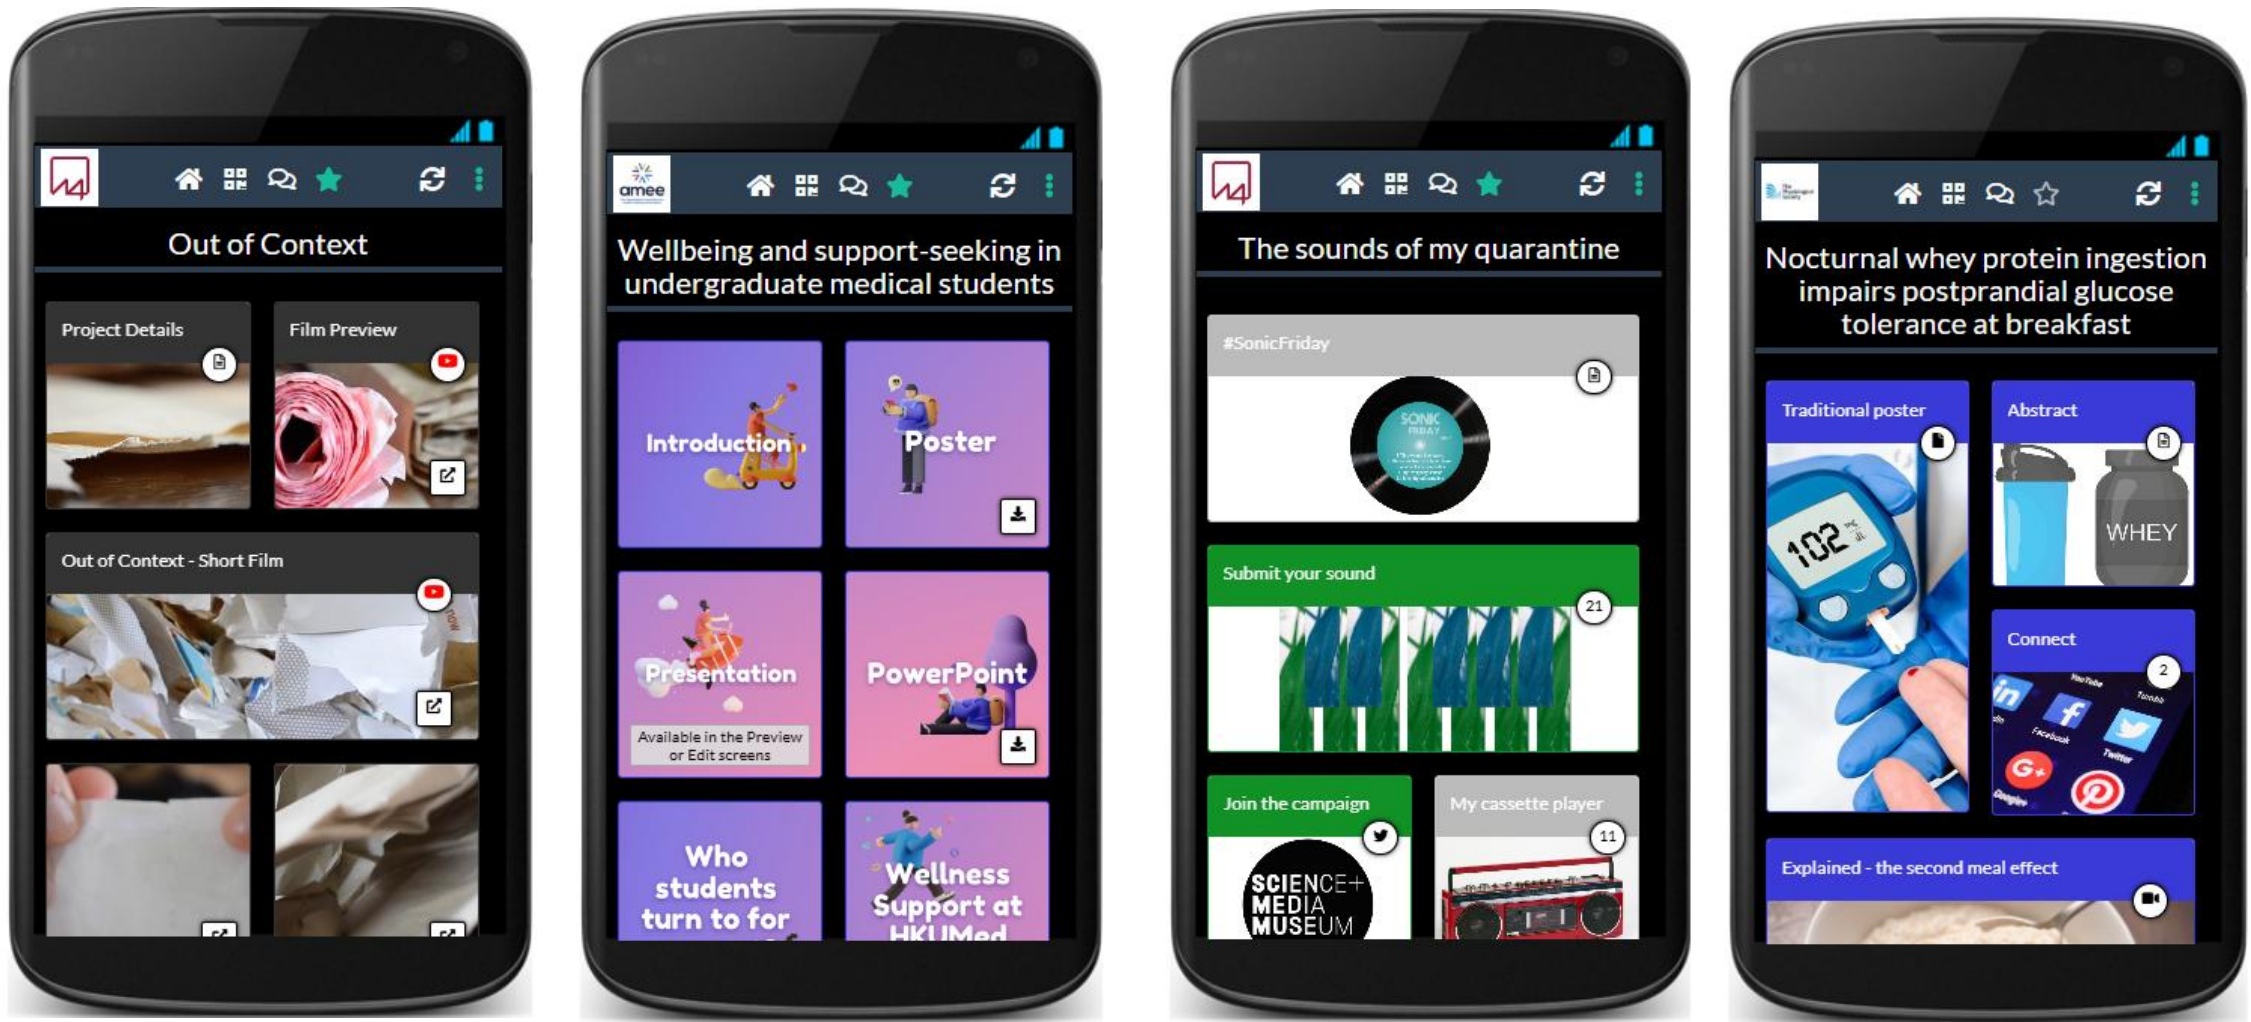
Out of Context

Project Details

Film Preview

Out of Context - Short Film

amee

Wellbeing and support-seeking in undergraduate medical students

Introduction

Poster

Presentation

Available in the Preview or Edit screens

PowerPoint

Who students turn to for

Wellness Support at HKUMed

The sounds of my quarantine

#SonicFriday

SONIC FRIDAY

Submit your sound

21

Join the campaign

SCIENCE+ MEDIA MUSEUM

My cassette player

11

Nocturnal whey protein ingestion impairs postprandial glucose tolerance at breakfast

Traditional poster

102

Abstract

WHEY

Connect

2

YouTube

Tumblr

Facebook

Twitter

Explained - the second meal effect